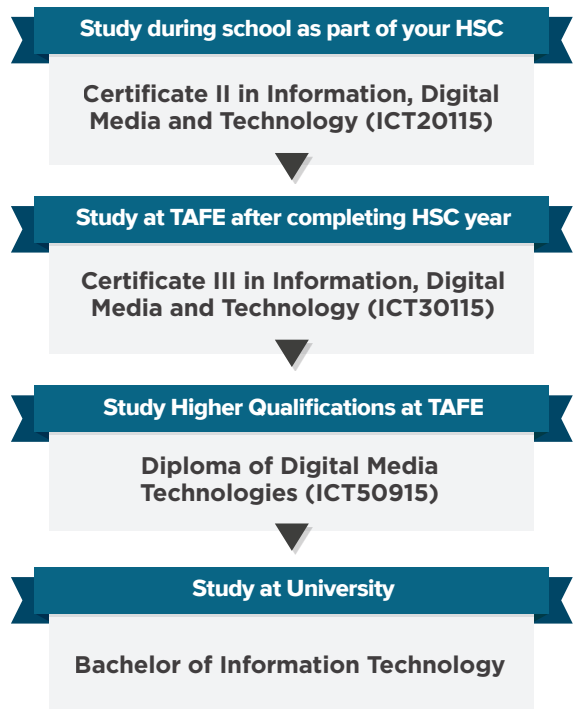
Study during school as part of your HSC

Certificate II in Information, Digital Media and Technology (ICT20115)

Study at TAFE after completing HSC year

Certificate III in Information, Digital Media and Technology (ICT30115)

Study Higher Qualifications at TAFE

Diploma of Digital Media Technologies (ICT50915)

Study at University

Bachelor of Information Technology